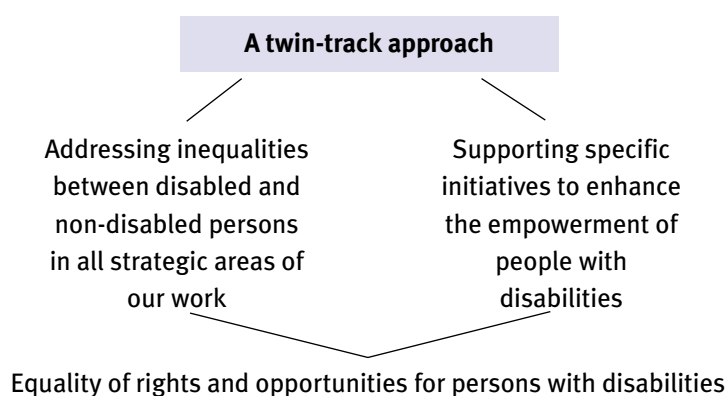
A twin-track approach

Addressing inequalities between disabled and non-disabled persons in all strategic areas of our work

Supporting specific initiatives to enhance the empowerment of people with disabilities

Equality of rights and opportunities for persons with disabilities